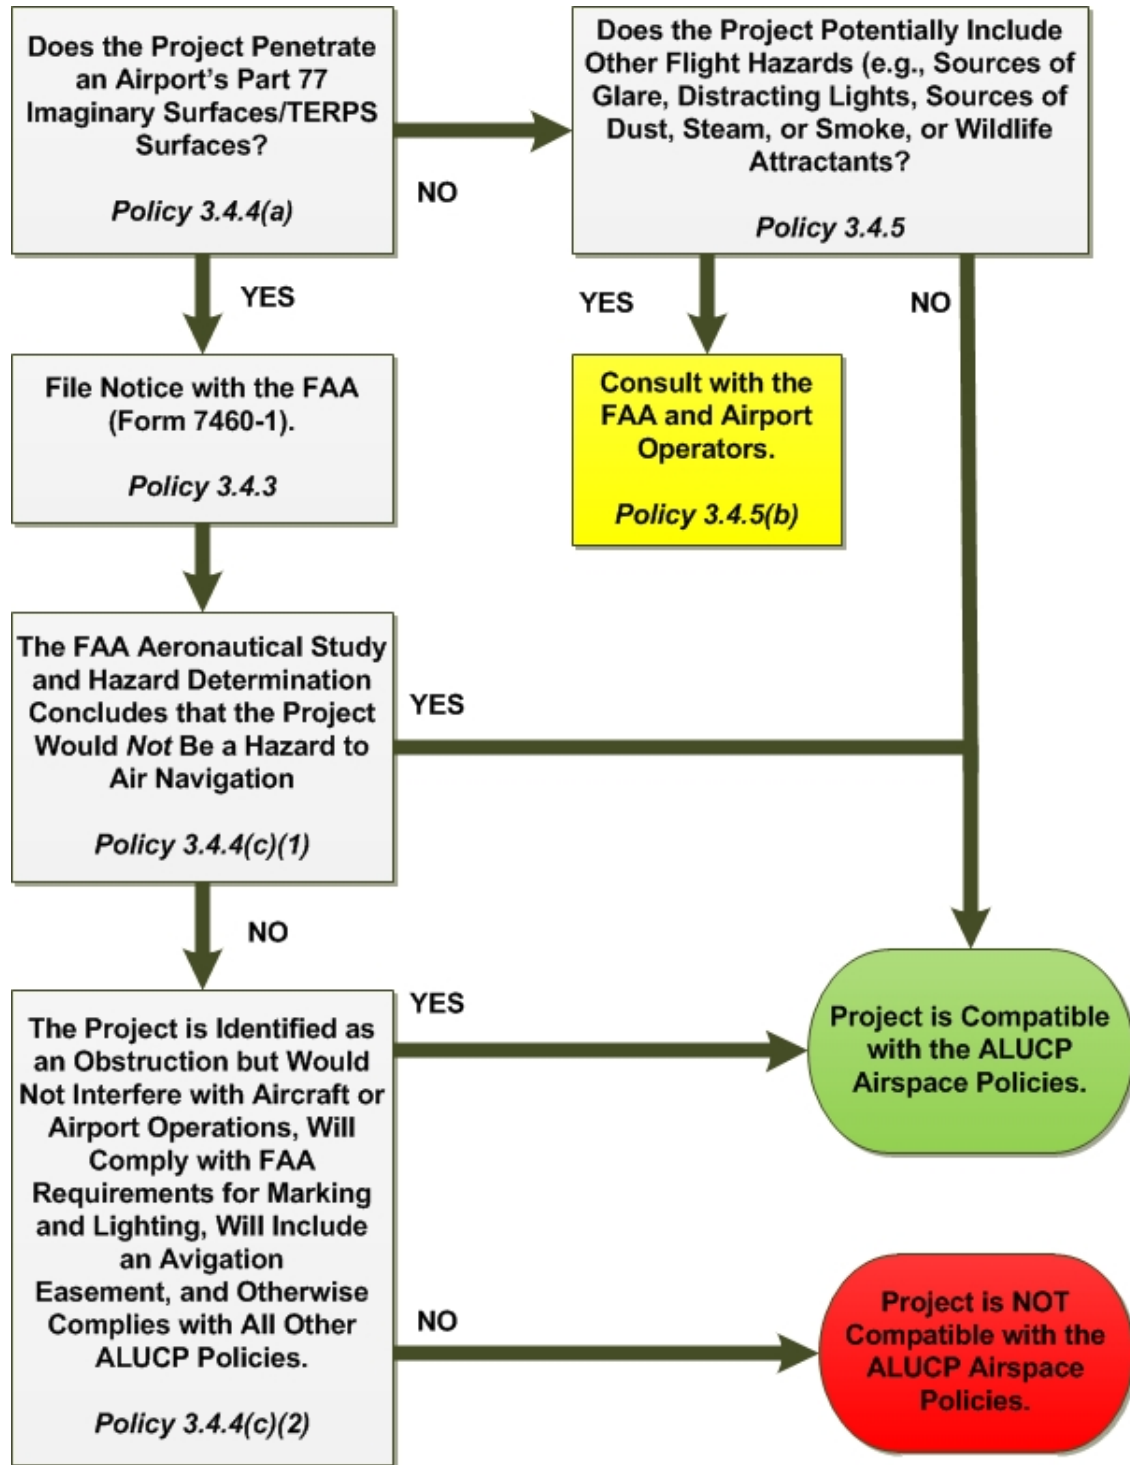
Does the Project Penetrate an Airport's Part 77 Imaginary Surfaces/TERPS Surfaces?

Policy 3.4.4(a)

NO

Does the Project Potentially Include Other Flight Hazards (e.g., Sources of Glare, Distracting Lights, Sources of Dust, Steam, or Smoke, or Wildlife Attractants?

Policy 3.4.5

YES

YES

NO

File Notice with the FAA (Form 7460-1).

Policy 3.4.3

Consult with the FAA and Airport Operators.

Policy 3.4.5(b)

The FAA Aeronautical Study and Hazard Determination Concludes that the Project Would Not Be a Hazard to Air Navigation

Policy 3.4.4(c)(1)

YES

NO

YES

The Project is Identified as an Obstruction but Would Not Interfere with Aircraft or Airport Operations, Will Comply with FAA Requirements for Marking and Lighting, Will Include an Avigation Easement, and Otherwise Complies with All Other ALUCP Policies.

Policy 3.4.4(c)(2)

Project is Compatible with the ALUCP Airspace Policies.

NO

Project is NOT Compatible with the ALUCP Airspace Policies.